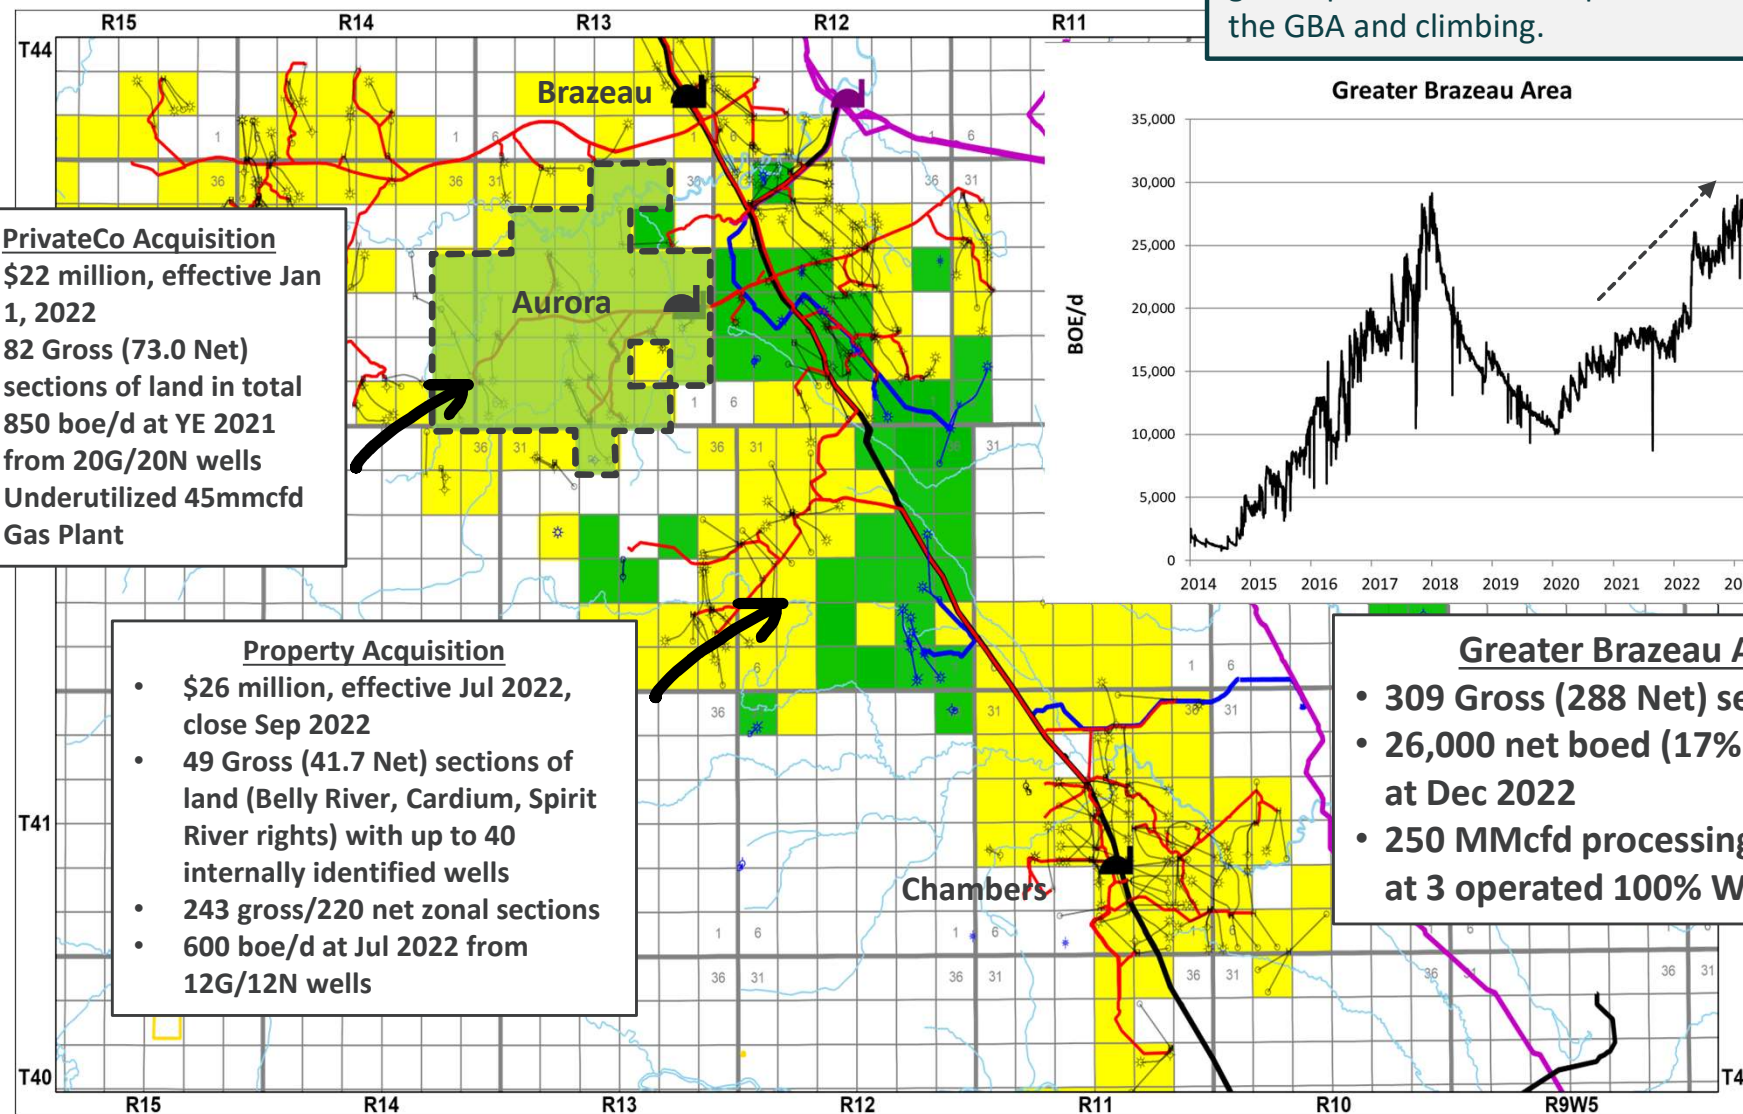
R15 R14 R13 R12 R11

the GBA and climbing.

T44

Brazeau

Aurora

PrivateCo Acquisition
$22 million, effective Jan 1, 2022
82 Gross (73.0 Net) sections of land in total
850 boe/d at YE 2021 from 20G/20N wells
Underutilized 45mmcfd Gas Plant

Greater Brazeau Area

BOE/d

35,000
30,000
25,000
20,000
15,000
10,000
5,000
0

2014 2015 2016 2017 2018 2019 2020 2021 2022 20

Property Acquisition
• $26 million, effective Jul 2022, close Sep 2022
• 49 Gross (41.7 Net) sections of land (Belly River, Cardium, Spirit River rights) with up to 40 internally identified wells
• 243 gross/220 net zonal sections
• 600 boe/d at Jul 2022 from 12G/12N wells

Greater Brazeau A
• 309 Gross (288 Net) se
• 26,000 net boed (17% at Dec 2022
• 250 MMcfd processin at 3 operated 100% W

Chambers

T41

T40

T4

R15 R14 R13 R12 R11 R10 R9W5